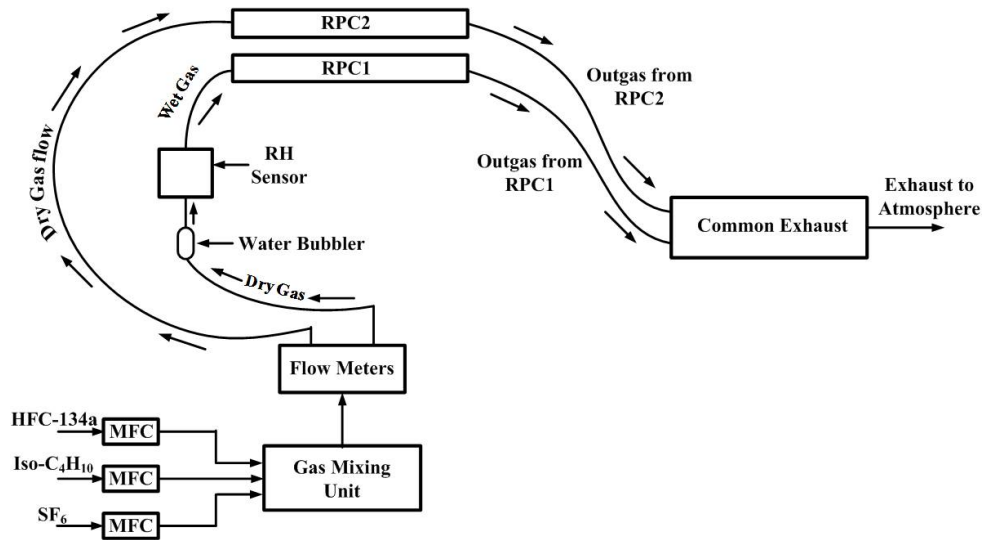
RPC2

RPC1

Wet Gas

Dry Gas flow

Outgas from RPC2

Outgas from RPC1

RH Sensor

Water Bubbler

Dry Gas

Common Exhaust

Exhaust to Atmosphere

Flow Meters

HFC-134a

MFC

Iso-$C_4H_{10}$

MFC

$SF_6$

MFC

Gas Mixing Unit